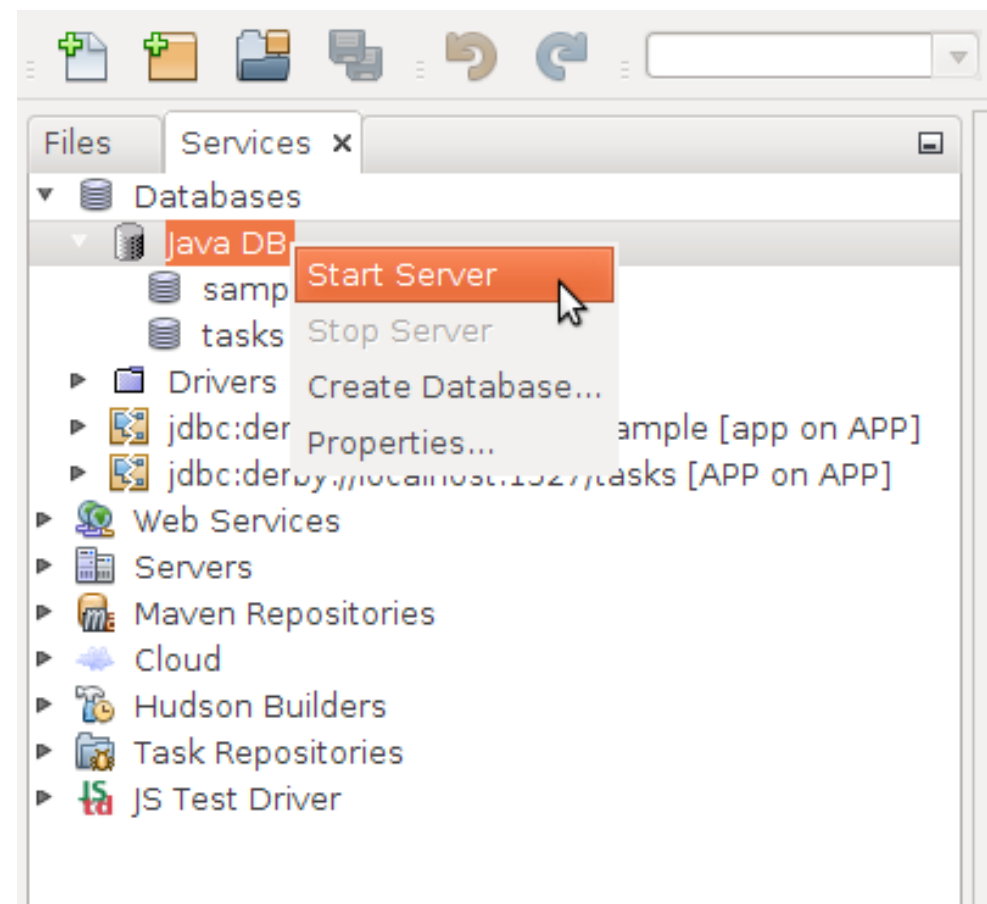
Files
Services ×
Databases
Java DB
samp
tasks
Drivers
jdbc:der
ample [app on APP]
jdbc:derby://localhost:1527/tasks [APP on APP]
Start Server
Stop Server
Create Database...
Properties...
Web Services
Servers
Maven Repositories
Cloud
Hudson Builders
Task Repositories
JS Test Driver